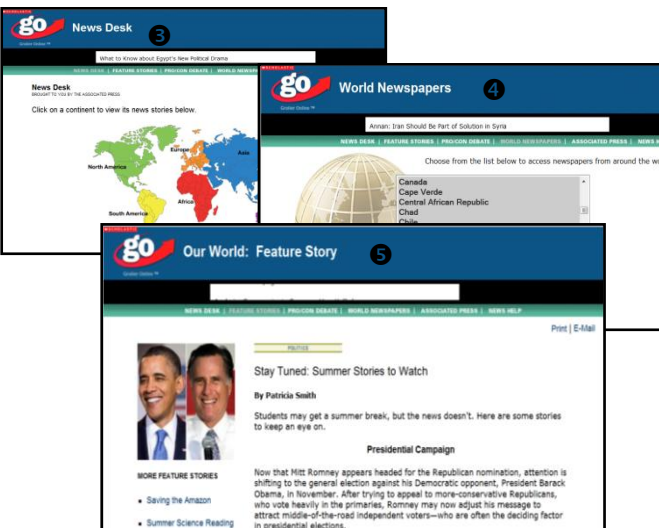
SCHOLASTIC go Grolier Online News Desk ❸

What to Know about Egypt's New Political Drama

NEWS DESK | FEATURE STORIES | PRO/CON DEBATE | WORLD NEWS

News Desk
BROUGHT TO YOU BY THE ASSOCIATED PRESS

Click on a continent to view its news stories below.

North America
Europe
Asia
Africa
South America

SCHOLASTIC go Grolier Online World Newspapers ❹

Annan: Iran Should Be Part of Solution in Syria

NEWS DESK | FEATURE STORIES | PRO/CON DEBATE | WORLD NEWSPAPERS | ASSOCIATED PRESS | NEWS H

Choose from the list below to access newspapers from around the w

Canada
Cape Verde
Central African Republic
Chad
Chile

SCHOLASTIC go Grolier Online Our World: Feature Story ❺

NEWS DESK | FEATURE STORIES | PRO/CON DEBATE | WORLD NEWSPAPERS | ASSOCIATED PRESS | NEWS HELP

Print | E-Mail

POLITICS

Stay Tuned: Summer Stories to Watch

By Patricia Smith

Students may get a summer break, but the news doesn't. Here are some stories to keep an eye on.

Presidential Campaign

Now that Mitt Romney appears headed for the Republican nomination, attention is shifting to the general election against his Democratic opponent, President Barack Obama, in November. After trying to appeal to more-conservative Republicans, who vote heavily in the primaries, Romney may now adjust his message to attract middle-of-the-road independent voters—who are often the deciding factor in presidential elections.

MORE FEATURE STORIES

• Saving the Amazon
• Summer Science Reading